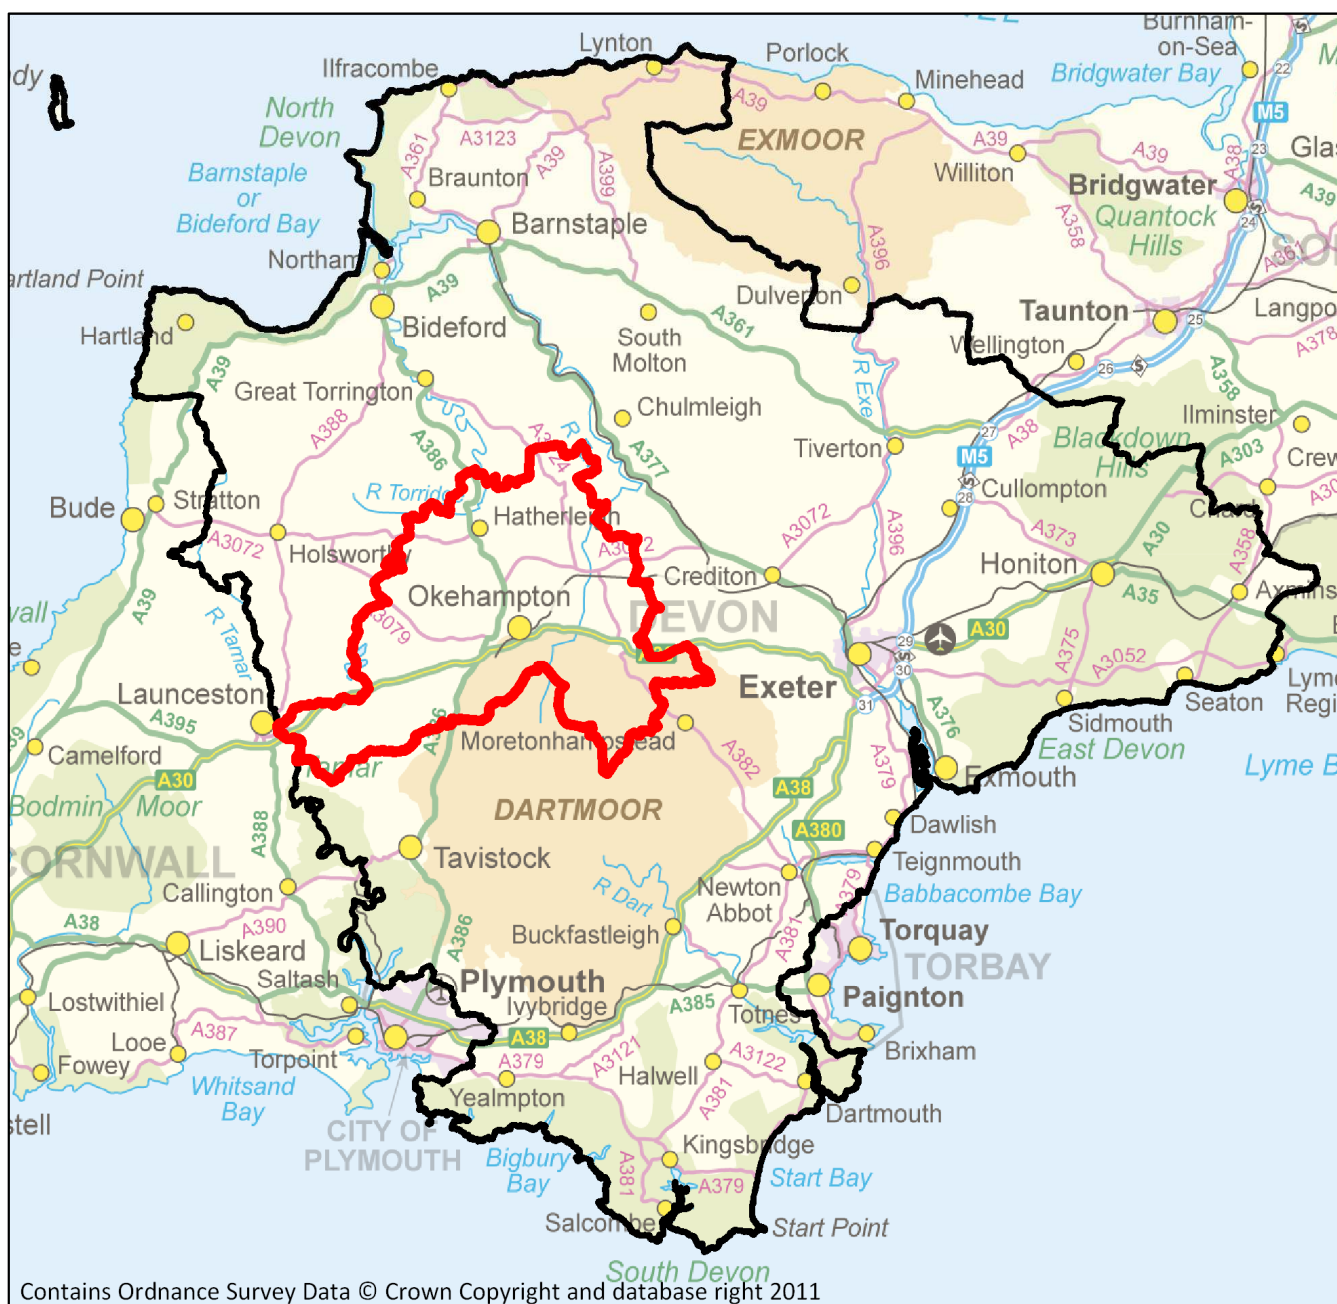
Lynton
Porlock
Minehead
Burnham-on-Sea
Bridgwater Bay
M5
Glas
Ilfracombe
North Devon
Barnstaple or Bideford Bay
A3123
A361
Braunton
A39
A399
A39
EXMOOR
A39
Williton
Bridgwater
Quantock Hills
A358
A38
A39
Barnstaple
Northam
artland Point
Hartland
A39
Bideford
A39
A396
Dulverton
A361
South Molton
Taunton
Langpo
Wellington
A378
A358
Ilminster
Blackdown Hills
Crew
A303
Great Torrington
A388
A386
Chulmleigh
A377
R Exe
Tiverton
M5
A38
A30
Cullompton
Bude
Stratton
A3072
R Torridge
Hatherleigh
A3072
A396
A373
Chard
A30
A358
Holsworthy
A3072
Crediton
Honiton
A35
Axminster
Okehampton
DEVON
A3079
R Tamar
A39
A30
A375
A3052
Exeter
Launceston
A395
Camelford
A30
Bodmin Moor
A388
Moretonhampstead
A382
A376
A379
Sidmouth
East Devon
Seaton
Lyme Regi
Lyme B
Exmouth
A38
A380
DARTMOOR
Dawlish
Teignmouth
CORNWALL
Tavistock
Callington
R Dart
Newton Abbot
A379
Babbacombe Bay
A38
A390
A386
Buckfastleigh
A381
Torquay
TORBAY
Liskeard
Saltash
Plymouth
Ivybridge
A385
Totnes
Paignton
Lostwithiel
Looe
A387
Torpoint
A38
A379
A3121
A3122
Brixham
Halwell
Fowey
Whitsand Bay
Yealmpton
A381
Dartmouth
stell
CITY OF PLYMOUTH
Bigbury Bay
Kingsbridge
A381
A379
Start Bay
Salcombe
Start Point
South Devon
Contains Ordnance Survey Data © Crown Copyright and database right 2011